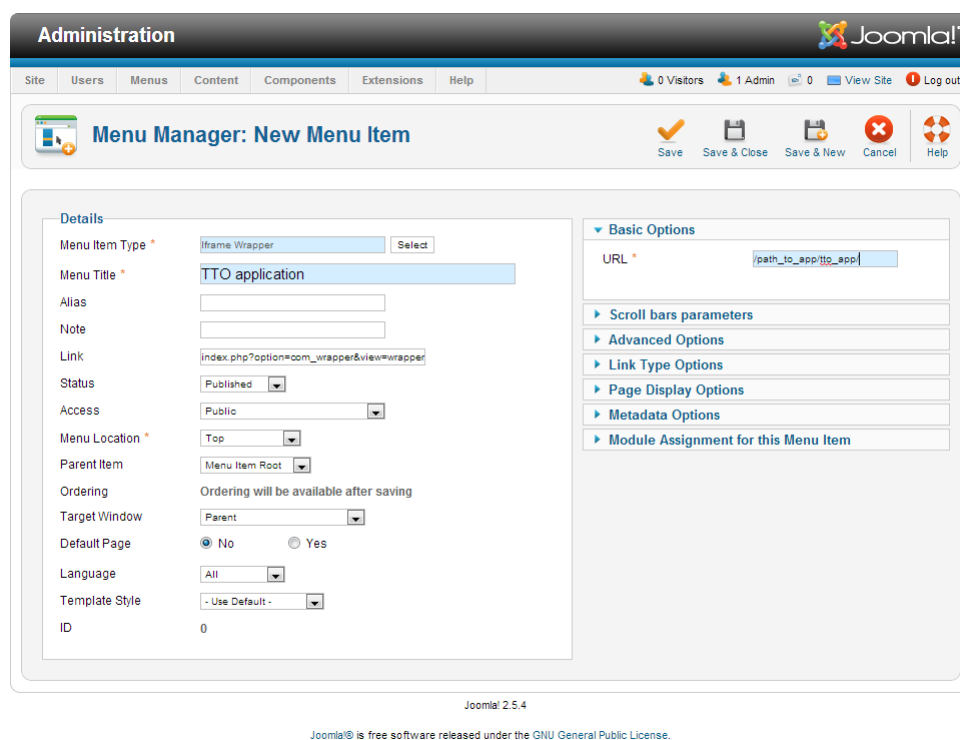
Administration

Joomla!

Site | Users | Menus | Content | Components | Extensions | Help

0 Visitors | 1 Admin | 0 | View Site | Log out

Menu Manager: New Menu Item

Save | Save & Close | Save & New | Cancel | Help

Details

Menu Item Type * Iframe Wrapper Select

Menu Title * TTO application

Alias

Note

Link index.php?option=com_wrapper&view=wrapper

Status Published

Access Public

Menu Location * Top

Parent Item Menu Item Root

Ordering Ordering will be available after saving

Target Window Parent

Default Page No Yes

Language All

Template Style - Use Default -

ID 0

Basic Options

URL * /path_to_app/tto_app/

Scroll bars parameters

Advanced Options

Link Type Options

Page Display Options

Metadata Options

Module Assignment for this Menu Item

Joomla! 2.5.4

Joomla!® is free software released under the GNU General Public License.